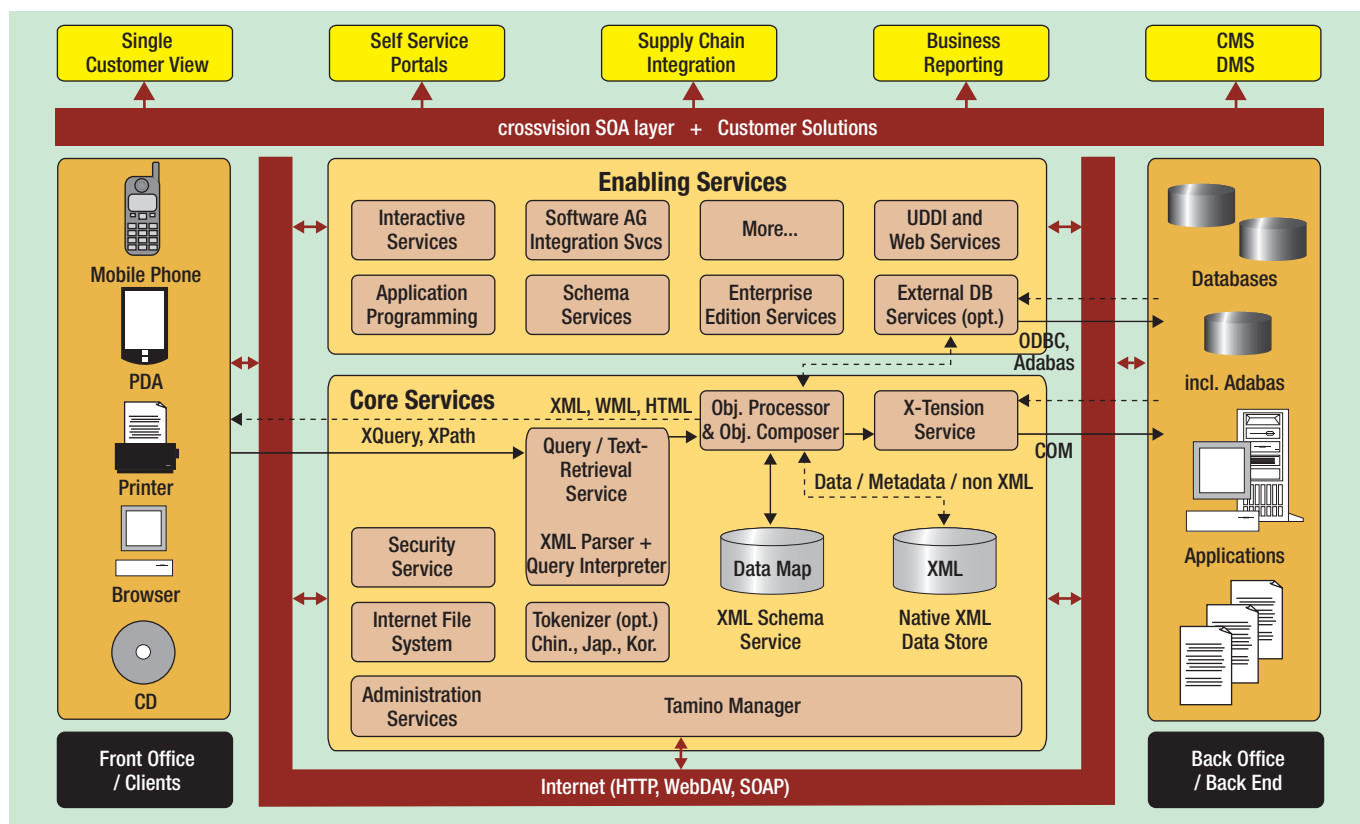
Single Customer View

Self Service Portals

Supply Chain Integration

Business Reporting

CMS DMS

crossvision SOA layer + Customer Solutions

Mobile Phone

PDA

Printer

Browser

CD

Front Office / Clients

Enabling Services

Interactive Services

Software AG Integration Svcs

More...

UDDI and Web Services

Application Programming

Schema Services

Enterprise Edition Services

External DB Services (opt.)

ODBC, Adabas

Core Services

XML, WML, HTML

XQuery, XPath

Obj. Processor & Obj. Composer

X-Tension Service

COM

Query / Text-Retrieval Service

XML Parser + Query Interpreter

Data / Metadata / non XML

Security Service

Data Map

XML

Internet File System

Tokenizer (opt.) Chin., Jap., Kor.

XML Schema Service

Native XML Data Store

Administration Services

Tamino Manager

Internet (HTTP, WebDAV, SOAP)

Databases

incl. Adabas

Applications

Back Office / Back End